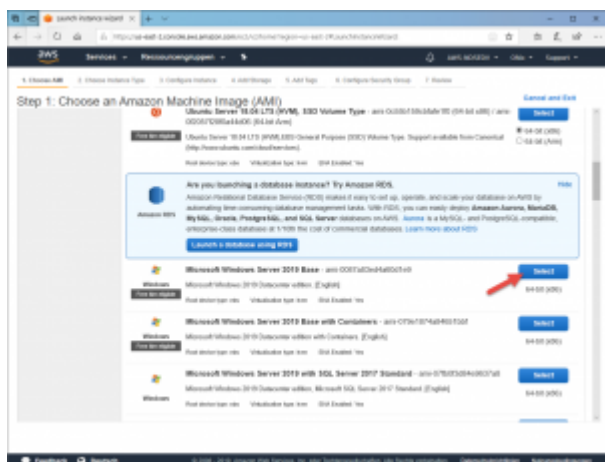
Launch instance wizard

aws Services Ressourcengruppen

1. Choose AMI 2. Choose Instance Type 3. Configure Instance 4. Add Storage 5. Add Tags 6. Configure Security Group 7. Review

Step 1: Choose an Amazon Machine Image (AMI)

Cancel and Exit

Ubuntu Server 18.04 LTS (HVM), SSD Volume Type - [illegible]

Free tier eligible

Ubuntu Server 18.04 LTS (HVM),EBS General Purpose (SSD) Volume Type. Support available from Canonical (http://www.ubuntu.com/cloud/services).

Root device type: ebs Virtualization type: hvm ENA Enabled: Yes

Select

64-bit (x86)
64-bit (Arm)

Amazon RDS

Are you launching a database instance? Try Amazon RDS.

Amazon Relational Database Service (RDS) makes it easy to set up, operate, and scale your database on AWS by automating time-consuming database management tasks. With RDS, you can easily deploy Amazon Aurora, MariaDB, MySQL, Oracle, PostgreSQL, and SQL Server databases on AWS. Aurora is a MySQL- and PostgreSQL-compatible, enterprise-class database at 1/10th the cost of commercial databases. Learn more about RDS

Launch a database using RDS

Hide

Windows

Free tier eligible

Microsoft Windows Server 2019 Base - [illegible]

Microsoft Windows 2019 Datacenter edition. [English]

Root device type: ebs Virtualization type: hvm ENA Enabled: Yes

Select

64-bit (x86)

Free tier eligible

Microsoft Windows Server 2019 Base with Containers - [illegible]

Microsoft Windows 2019 Datacenter edition with Containers. [English]

Root device type: ebs Virtualization type: hvm ENA Enabled: Yes

Select

64-bit (x86)

Windows

Microsoft Windows Server 2019 with SQL Server 2017 Standard - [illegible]

Microsoft Windows 2019 Datacenter edition, Microsoft SQL Server 2017 Standard. [English]

Root device type: ebs Virtualization type: hvm ENA Enabled: Yes

Select

64-bit (x86)

Feedback Deutsch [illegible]